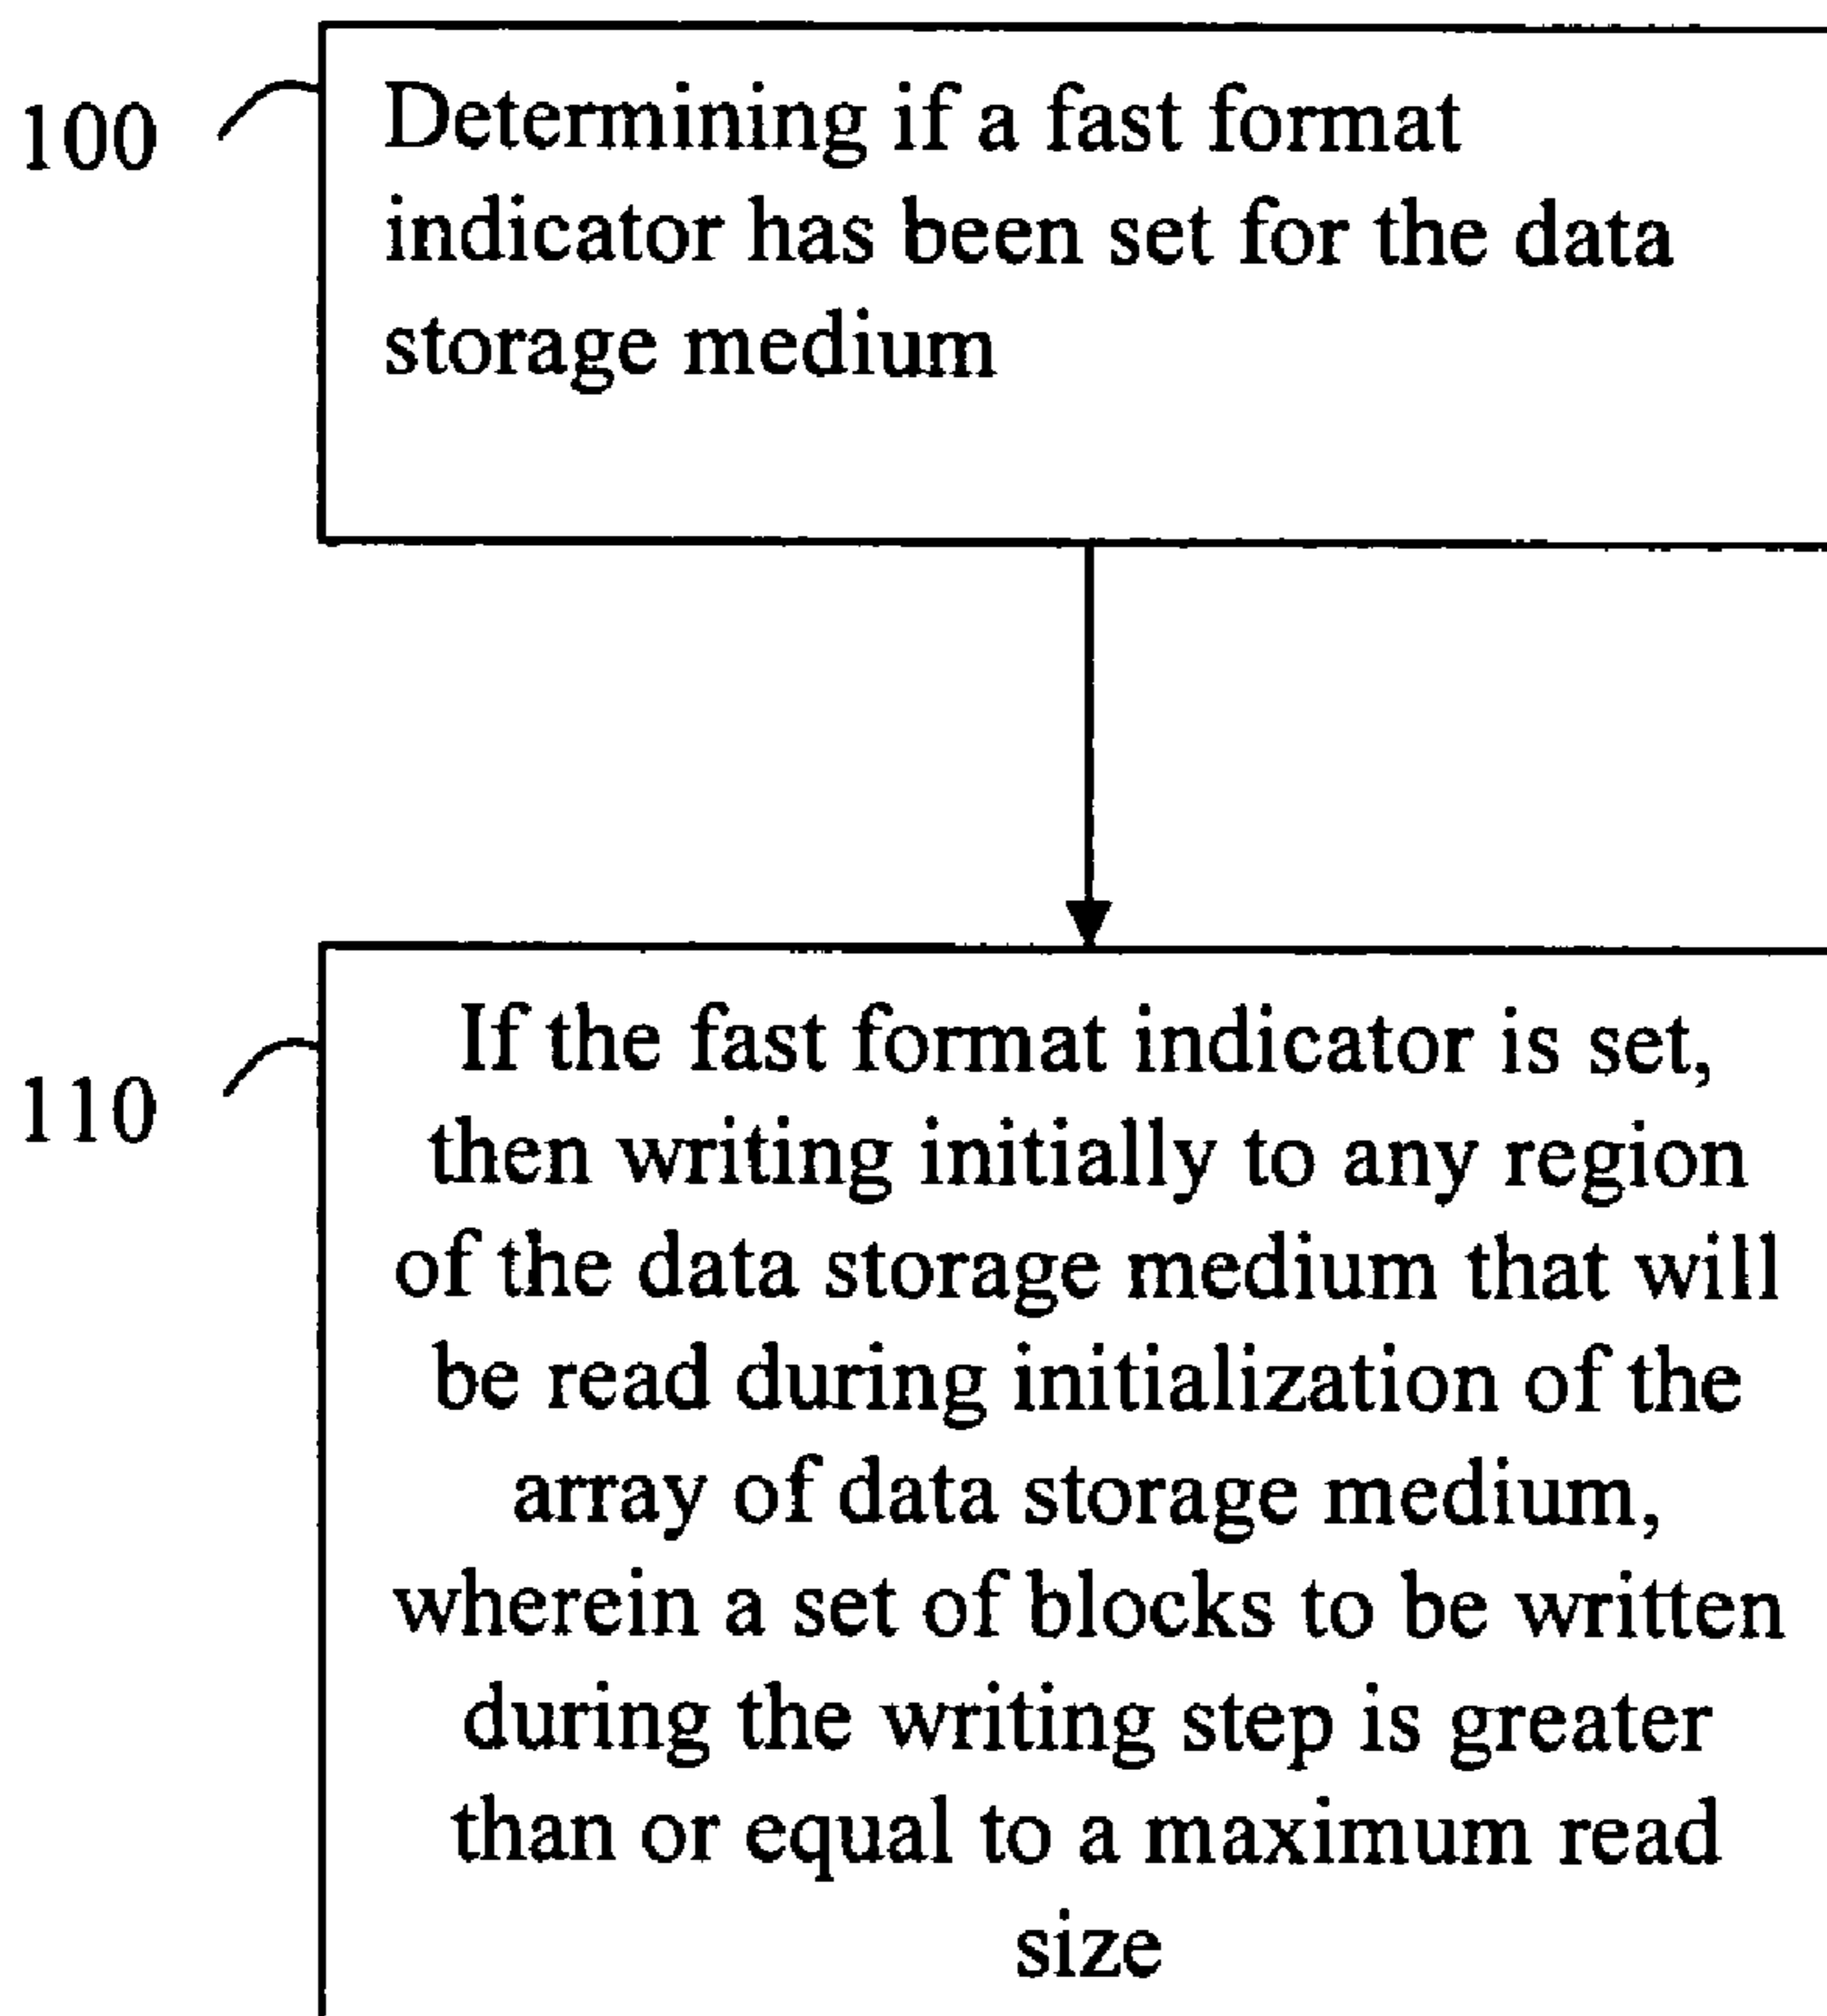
100

Determining if a fast format indicator has been set for the data storage medium

110

If the fast format indicator is set, then writing initially to any region of the data storage medium that will be read during initialization of the array of data storage medium, wherein a set of blocks to be written during the writing step is greater than or equal to a maximum read size